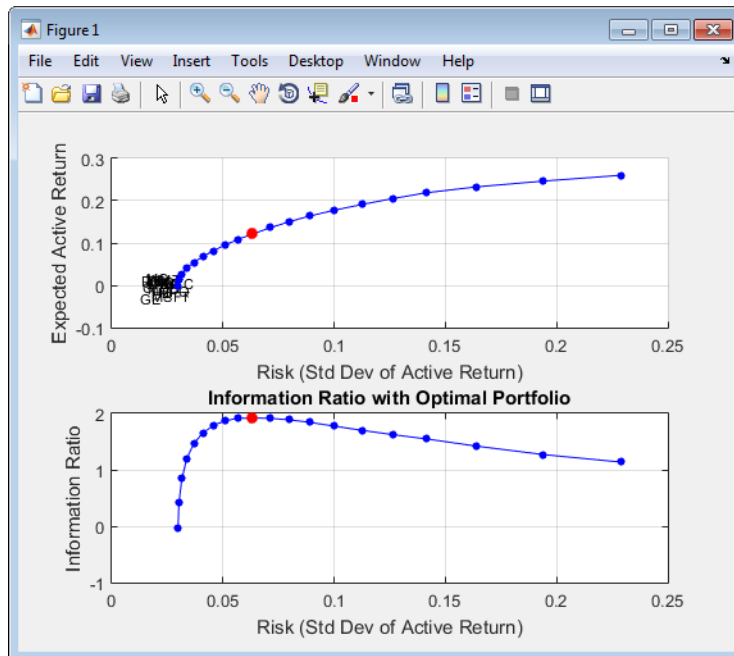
Figure 1

File Edit View Insert Tools Desktop Window Help

Expected Active Return

0.3
0.2
0.1
0
-0.1

0 0.05 0.1 0.15 0.2 0.25

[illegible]

Risk (Std Dev of Active Return)

Information Ratio with Optimal Portfolio

Information Ratio

2
1
0
-1

0 0.05 0.1 0.15 0.2 0.25

Risk (Std Dev of Active Return)